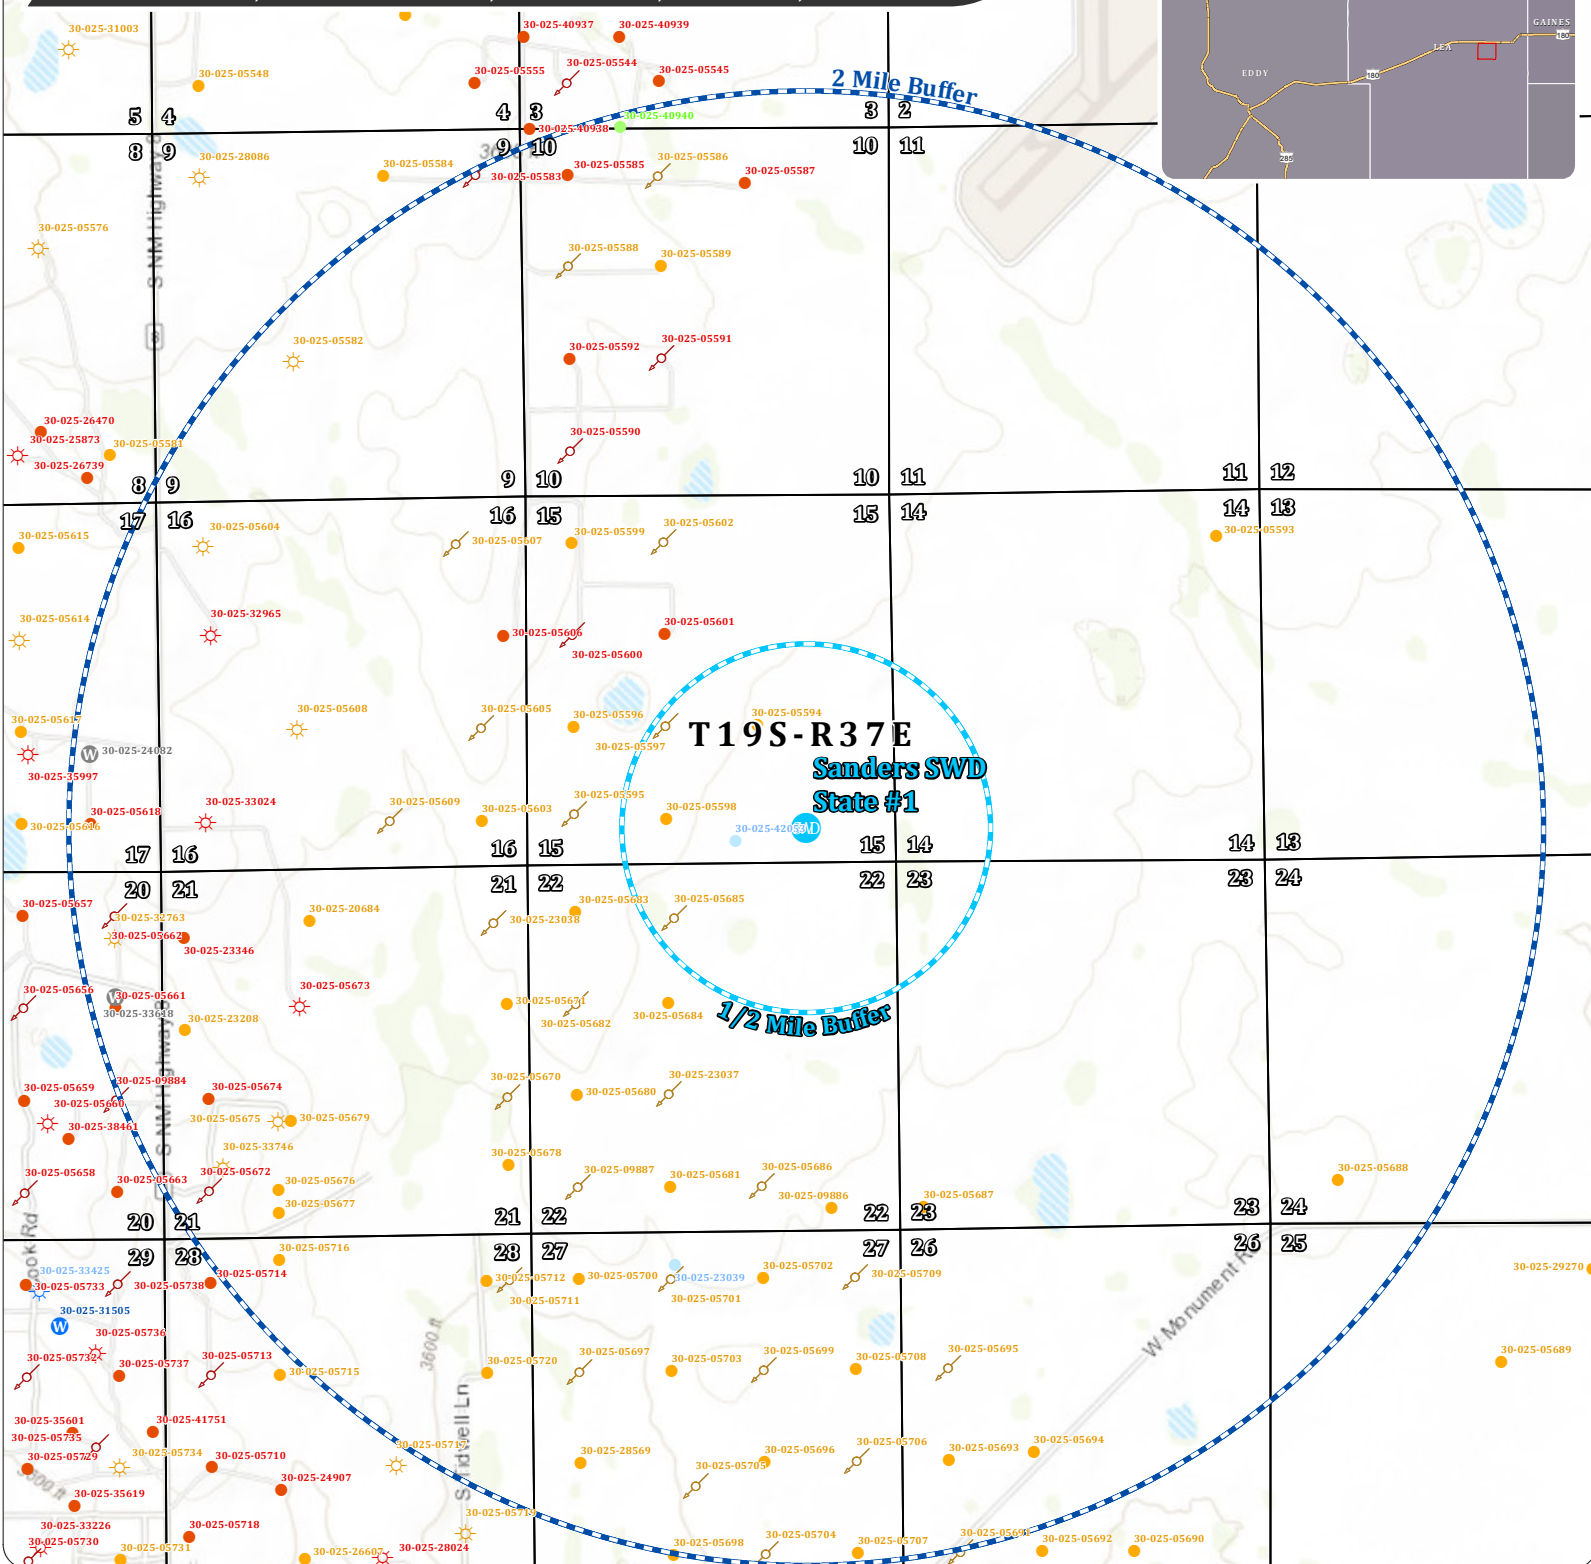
GAINES
LEA
EDDY
180
180
285

2 Mile Buffer
1/2 Mile Buffer
T19S-R37E
Sanders SWD State #1

S NM Highway 8
S NM Highway 8
Stidwell Ln
W Monument Rd
3600 ft
3600 ft
Rd

5 4 4 3 3 2
8 9 9 10 10 11
9 10 10 11 11 12
8 9 14 13
17 16 16 15 15 14
17 16 16 15 15 14 14 13
20 21 21 22 22 23 23 24
21 22 22 23 23 24
20 21 28 27 27 26 26 25
29 28

30-025-31003
30-025-05548
30-025-40937
30-025-40939
30-025-05555
30-025-05544
30-025-05545
30-025-40938
30-025-40940
30-025-28086
30-025-05584
30-025-05585
30-025-05586
30-025-05587
30-025-05583
30-025-05576
30-025-05588
30-025-05589
30-025-05582
30-025-05592
30-025-05591
30-025-26470
30-025-25873
30-025-05581
30-025-26739
30-025-05590
30-025-05615
30-025-05604
30-025-05607
30-025-05599
30-025-05602
30-025-05593
30-025-05614
30-025-32965
30-025-05606
30-025-05601
30-025-05600
30-025-05608
30-025-05605
30-025-05596
30-025-05594
30-025-05617
30-025-24082
30-025-05597
30-025-35997
30-025-05618
30-025-33024
30-025-05609
30-025-05603
30-025-05595
30-025-05598
30-025-05616
30-025-42053
30-025-05657
30-025-32763
30-025-20684
30-025-23038
30-025-05683
30-025-05685
30-025-05662
30-025-23346
30-025-05656
30-025-05661
30-025-05673
30-025-33648
30-025-23208
30-025-05671
30-025-05682
30-025-05684
30-025-05659
30-025-09884
30-025-05674
30-025-05670
30-025-05680
30-025-23037
30-025-05660
30-025-05675
30-025-05679
30-025-38461
30-025-33746
30-025-05678
30-025-05658
30-025-05663
30-025-05672
30-025-05676
30-025-09887
30-025-05681
30-025-05686
30-025-09886
30-025-05687
30-025-05688
30-025-05677
30-025-05716
30-025-33425
30-025-05714
30-025-05733
30-025-05738
30-025-05712
30-025-05700
30-025-23039
30-025-05702
30-025-05709
30-025-29270
30-025-05711
30-025-05701
30-025-31505
30-025-05736
30-025-05732
30-025-05737
30-025-05713
30-025-05715
30-025-05720
30-025-05697
30-025-05703
30-025-05699
30-025-05708
30-025-05695
30-025-05689
30-025-35601
30-025-41751
30-025-05735
30-025-05719
30-025-05729
30-025-05734
30-025-05710
30-025-28569
30-025-05696
30-025-05706
30-025-05693
30-025-05694
30-025-05705
30-025-24907
30-025-35619
30-025-05717
30-025-33226
30-025-05718
30-025-05730
30-025-05731
30-025-26607
30-025-28024
30-025-05698
30-025-05704
30-025-05707
30-025-05691
30-025-05692
30-025-05690